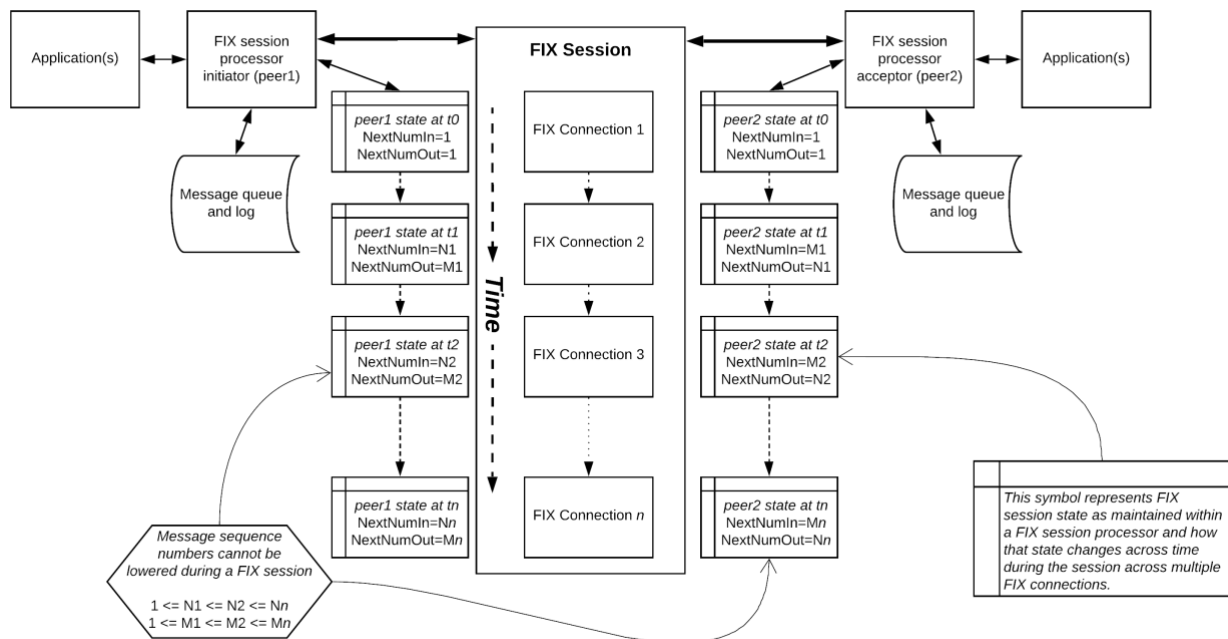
Application(s)

FIX session processor initiator (peer1)

FIX Session

FIX session processor acceptor (peer2)

Application(s)

Message queue and log

peer1 state at t0
NextNumIn=1
NextNumOut=1

FIX Connection 1

peer2 state at t0
NextNumIn=1
NextNumOut=1

Message queue and log

peer1 state at t1
NextNumIn=N1
NextNumOut=M1

FIX Connection 2

peer2 state at t1
NextNumIn=M1
NextNumOut=N1

Time

peer1 state at t2
NextNumIn=N2
NextNumOut=M2

FIX Connection 3

peer2 state at t2
NextNumIn=M2
NextNumOut=N2

peer1 state at tn
NextNumIn=Nn
NextNumOut=Mn

FIX Connection n

peer2 state at tn
NextNumIn=Mn
NextNumOut=Nn

This symbol represents FIX session state as maintained within a FIX session processor and how that state changes across time during the session across multiple FIX connections.

Message sequence numbers cannot be lowered during a FIX session

1 <= N1 <= N2 <= Nn
1 <= M1 <= M2 <= Mn